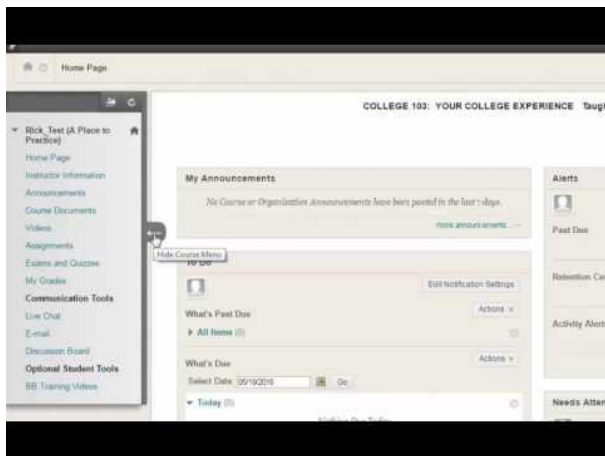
Home Page

Rick_Test (A Place to Practice)

Home Page

Instructor Information

Announcements

Course Documents

Videos

Assignments

Exams and Quizzes

My Grades

Communication Tools

Live Chat

E-mail

Discussion Board

Optional Student Tools

BB Training Videos

Hide Course Menu

COLLEGE 103: YOUR COLLEGE EXPERIENCE Taug

My Announcements

No Course or Organization Announcements have been posted in the last 7 days.

more announcements →

To Do

Edit Notification Settings

What's Past Due

Actions

▸ All Items (0)

What's Due

Actions

Select Date: 05/18/2016 Go

▾ Today (0)

Nothing Due Today

Alerts

Past Due

Retention Ce

Activity Alert

Needs Atten